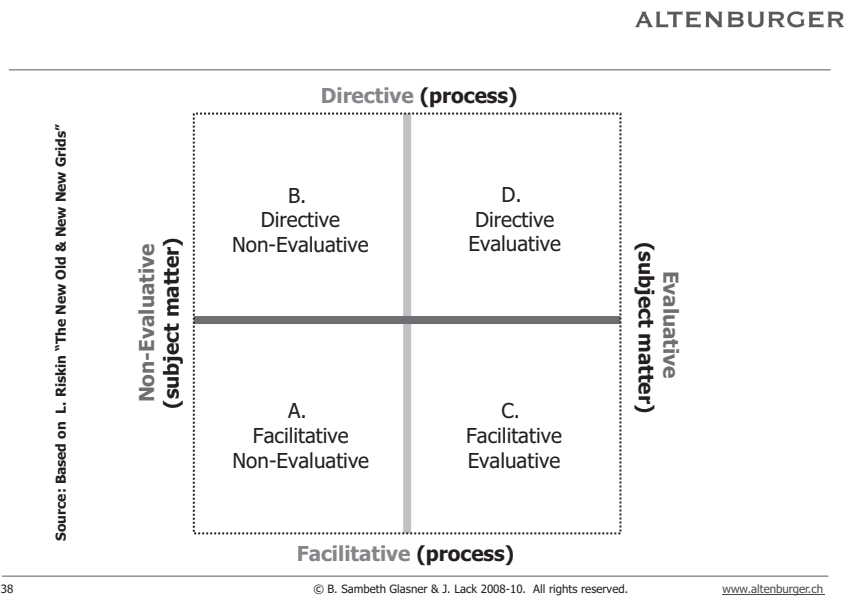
ALTENBURGER

Source: Based on L. Riskin "The New Old & New New Grids"

Directive (process)

Non-Evaluative (subject matter)

B.
Directive
Non-Evaluative

D.
Directive
Evaluative

Evaluative (subject matter)

A.
Facilitative
Non-Evaluative

C.
Facilitative
Evaluative

Facilitative (process)

38

© B. Sambeth Glasner & J. Lack 2008-10. All rights reserved.

www.altenburger.ch